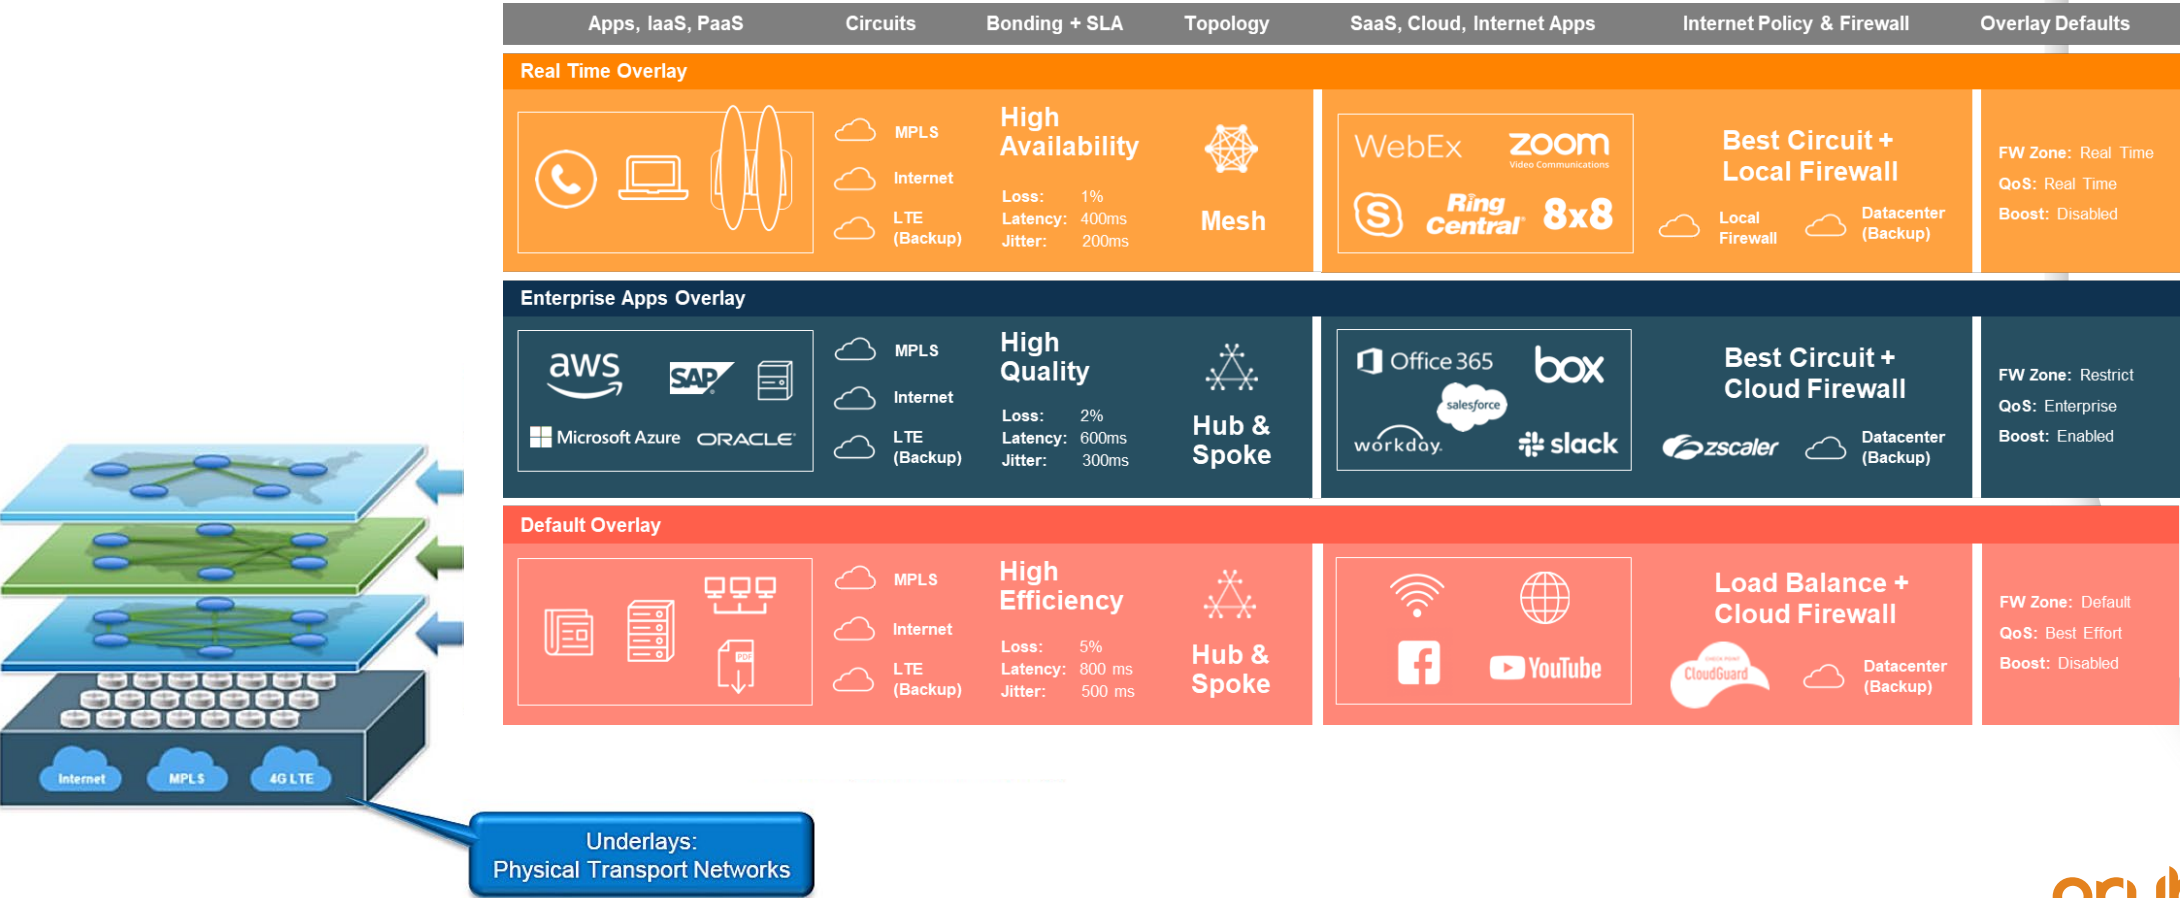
| Apps, IaaS, PaaS | Circuits | Bonding + SLA | Topology | SaaS, Cloud, Internet Apps | Internet Policy & Firewall | Overlay Defaults |
|---|---|---|---|---|---|---|

Real Time Overlay

MPLS
Internet
LTE (Backup)

High Availability
Loss: 1%
Latency: 400ms
Jitter: 200ms

Mesh

WebEx zoom Video Communications
Ring Central 8x8

Best Circuit + Local Firewall
Local Firewall
Datacenter (Backup)

FW Zone: Real Time
QoS: Real Time
Boost: Disabled

Enterprise Apps Overlay

aws SAP
Microsoft Azure ORACLE

MPLS
Internet
LTE (Backup)

High Quality
Loss: 2%
Latency: 600ms
Jitter: 300ms

Hub & Spoke

Office 365 box
salesforce
workday. slack

Best Circuit + Cloud Firewall
zscaler
Datacenter (Backup)

FW Zone: Restrict
QoS: Enterprise
Boost: Enabled

Default Overlay

MPLS
Internet
LTE (Backup)

High Efficiency
Loss: 5%
Latency: 800 ms
Jitter: 500 ms

Hub & Spoke

YouTube

Load Balance + Cloud Firewall
CloudGuard
Datacenter (Backup)

FW Zone: Default
QoS: Best Effort
Boost: Disabled

Internet MPLS 4G LTE

Underlays:
Physical Transport Networks